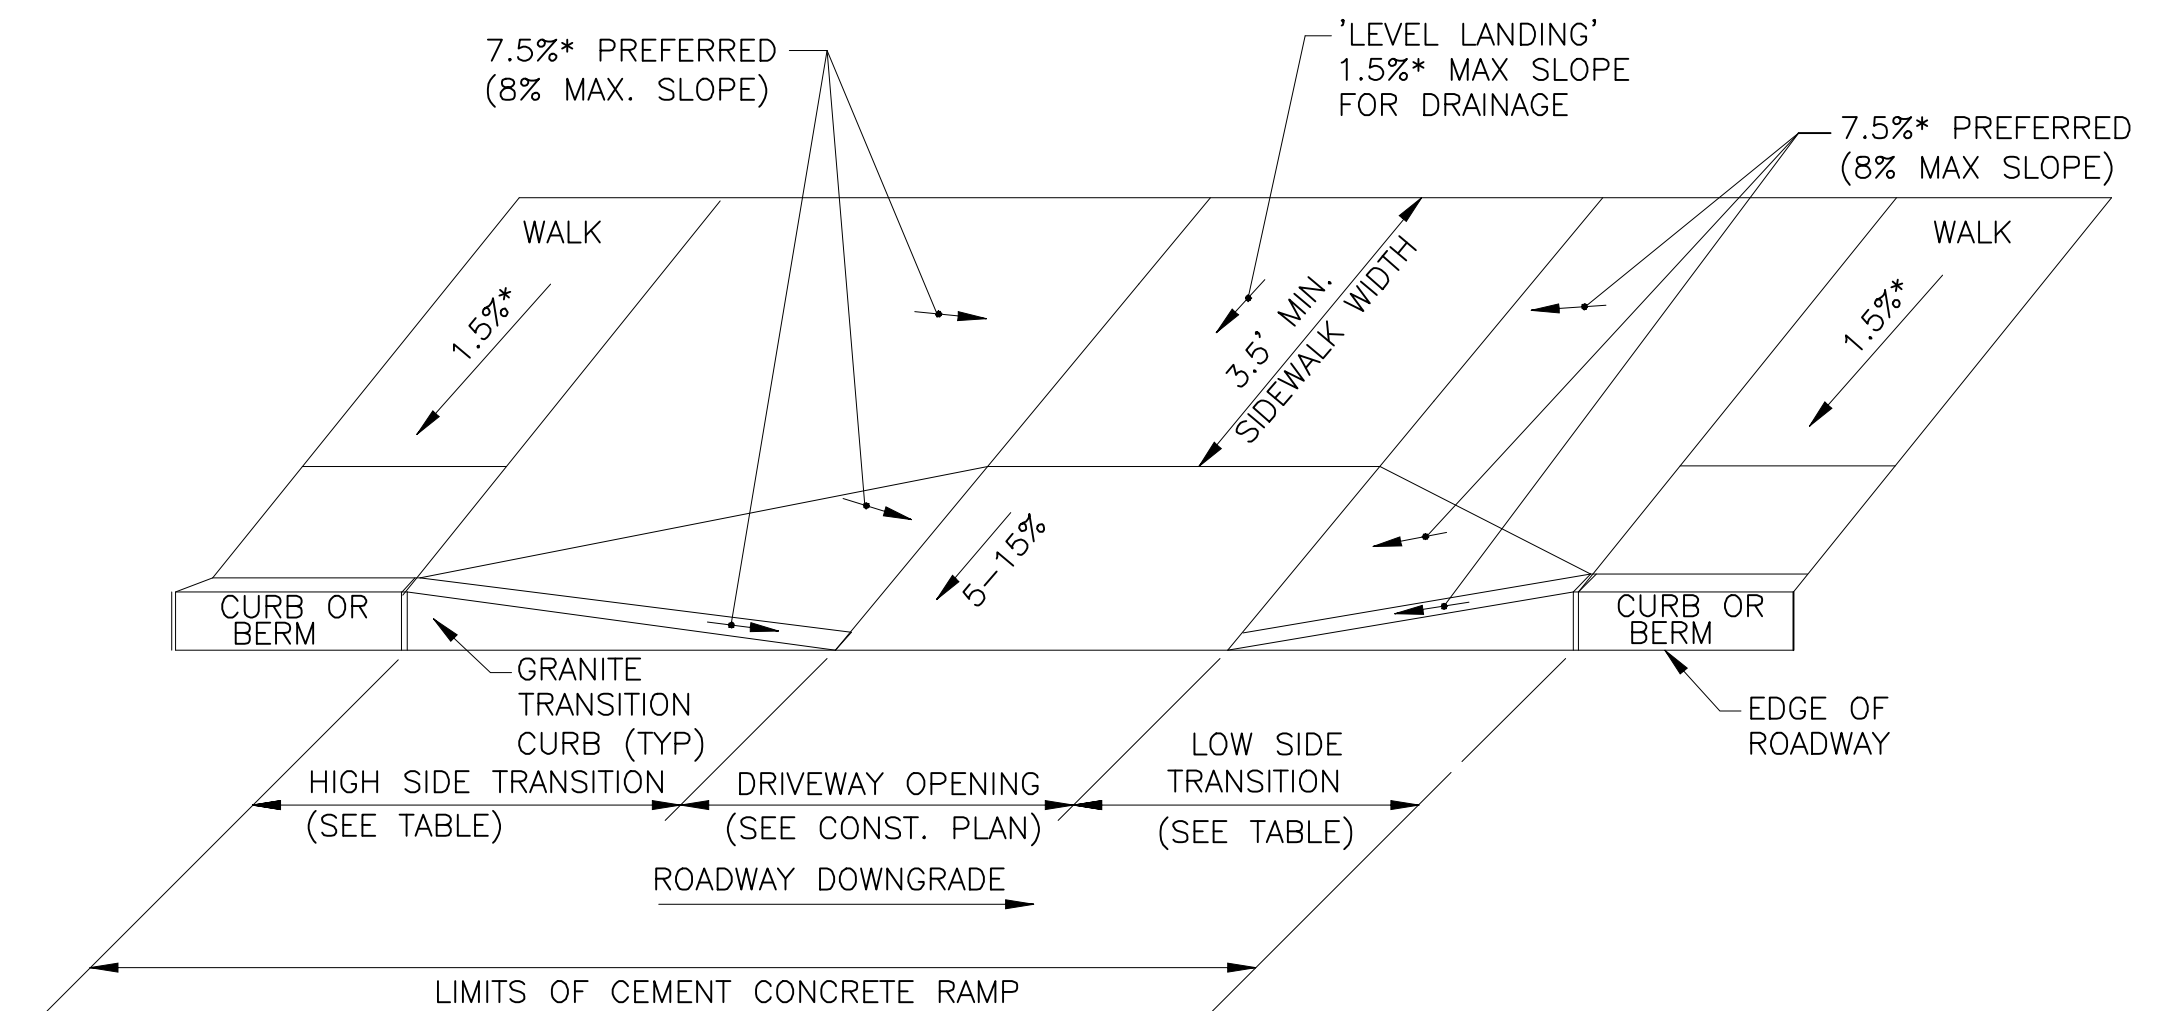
7.5%* PREFERRED
(8% MAX. SLOPE)

'LEVEL LANDING'
1.5%* MAX SLOPE
FOR DRAINAGE

7.5%* PREFERRED
(8% MAX SLOPE)

WALK

WALK

1.5%*

3.5' MIN.
SIDEWALK WIDTH

1.5%*

5-15%

CURB OR
BERM

CURB OR
BERM

GRANITE
TRANSITION
CURB (TYP)

EDGE OF
ROADWAY

HIGH SIDE TRANSITION
(SEE TABLE)

DRIVEWAY OPENING
(SEE CONST. PLAN)

LOW SIDE
TRANSITION
(SEE TABLE)

ROADWAY DOWNGRADE

LIMITS OF CEMENT CONCRETE RAMP